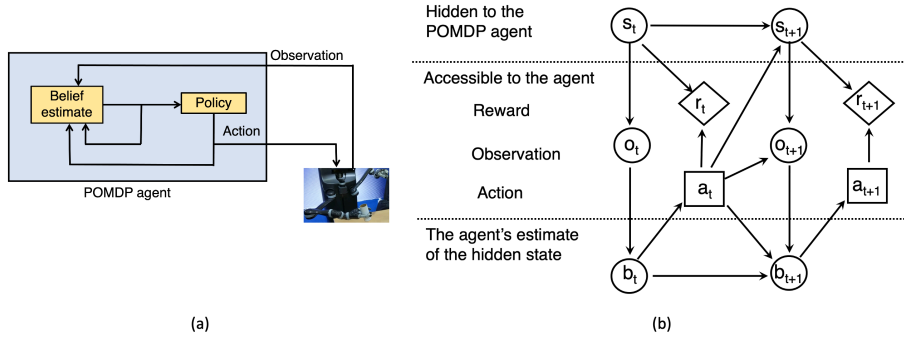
Observation

Belief estimate

Policy

Action

POMDP agent

(a)

Hidden to the POMDP agent

$s_t$

$s_{t+1}$

Accessible to the agent

Reward

$r_t$

$r_{t+1}$

Observation

$o_t$

$o_{t+1}$

Action

$a_t$

$a_{t+1}$

The agent's estimate of the hidden state

$b_t$

$b_{t+1}$

(b)